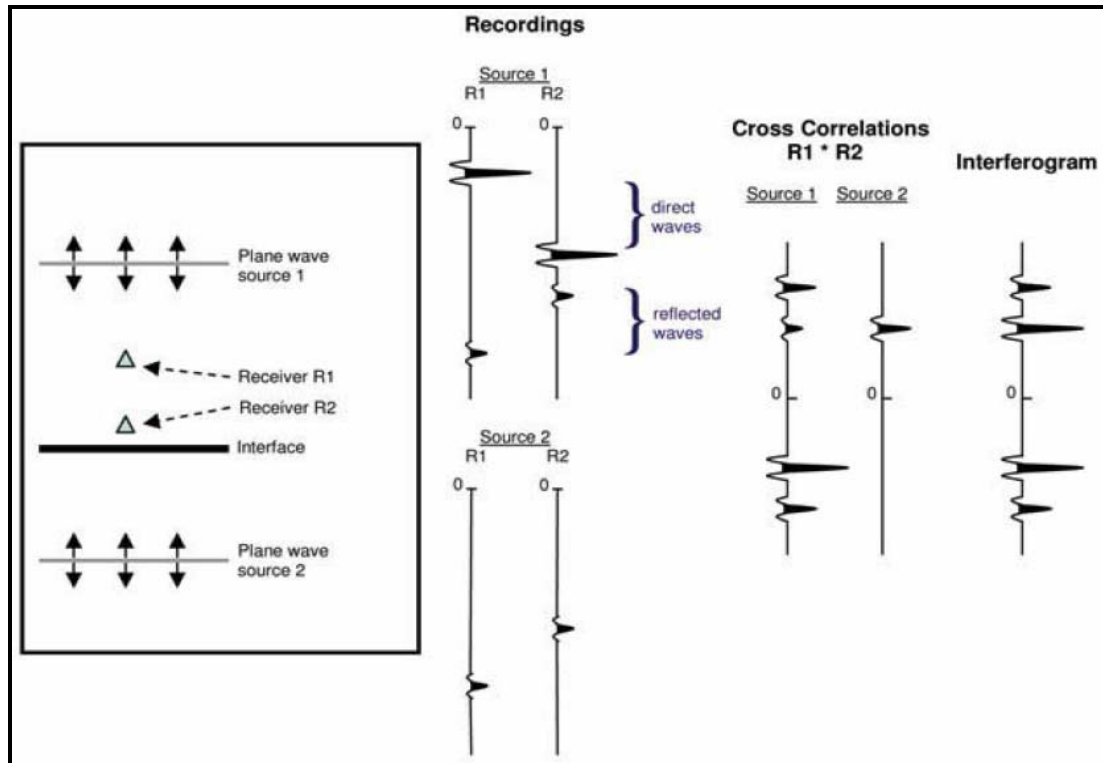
Recordings

Plane wave source 1

Receiver R1

Receiver R2

Interface

Plane wave source 2

Source 1
R1 R2
0 0

direct waves

reflected waves

Source 2
R1 R2
0 0

Cross Correlations
R1 * R2

Source 1 Source 2

0 0

Interferogram

0